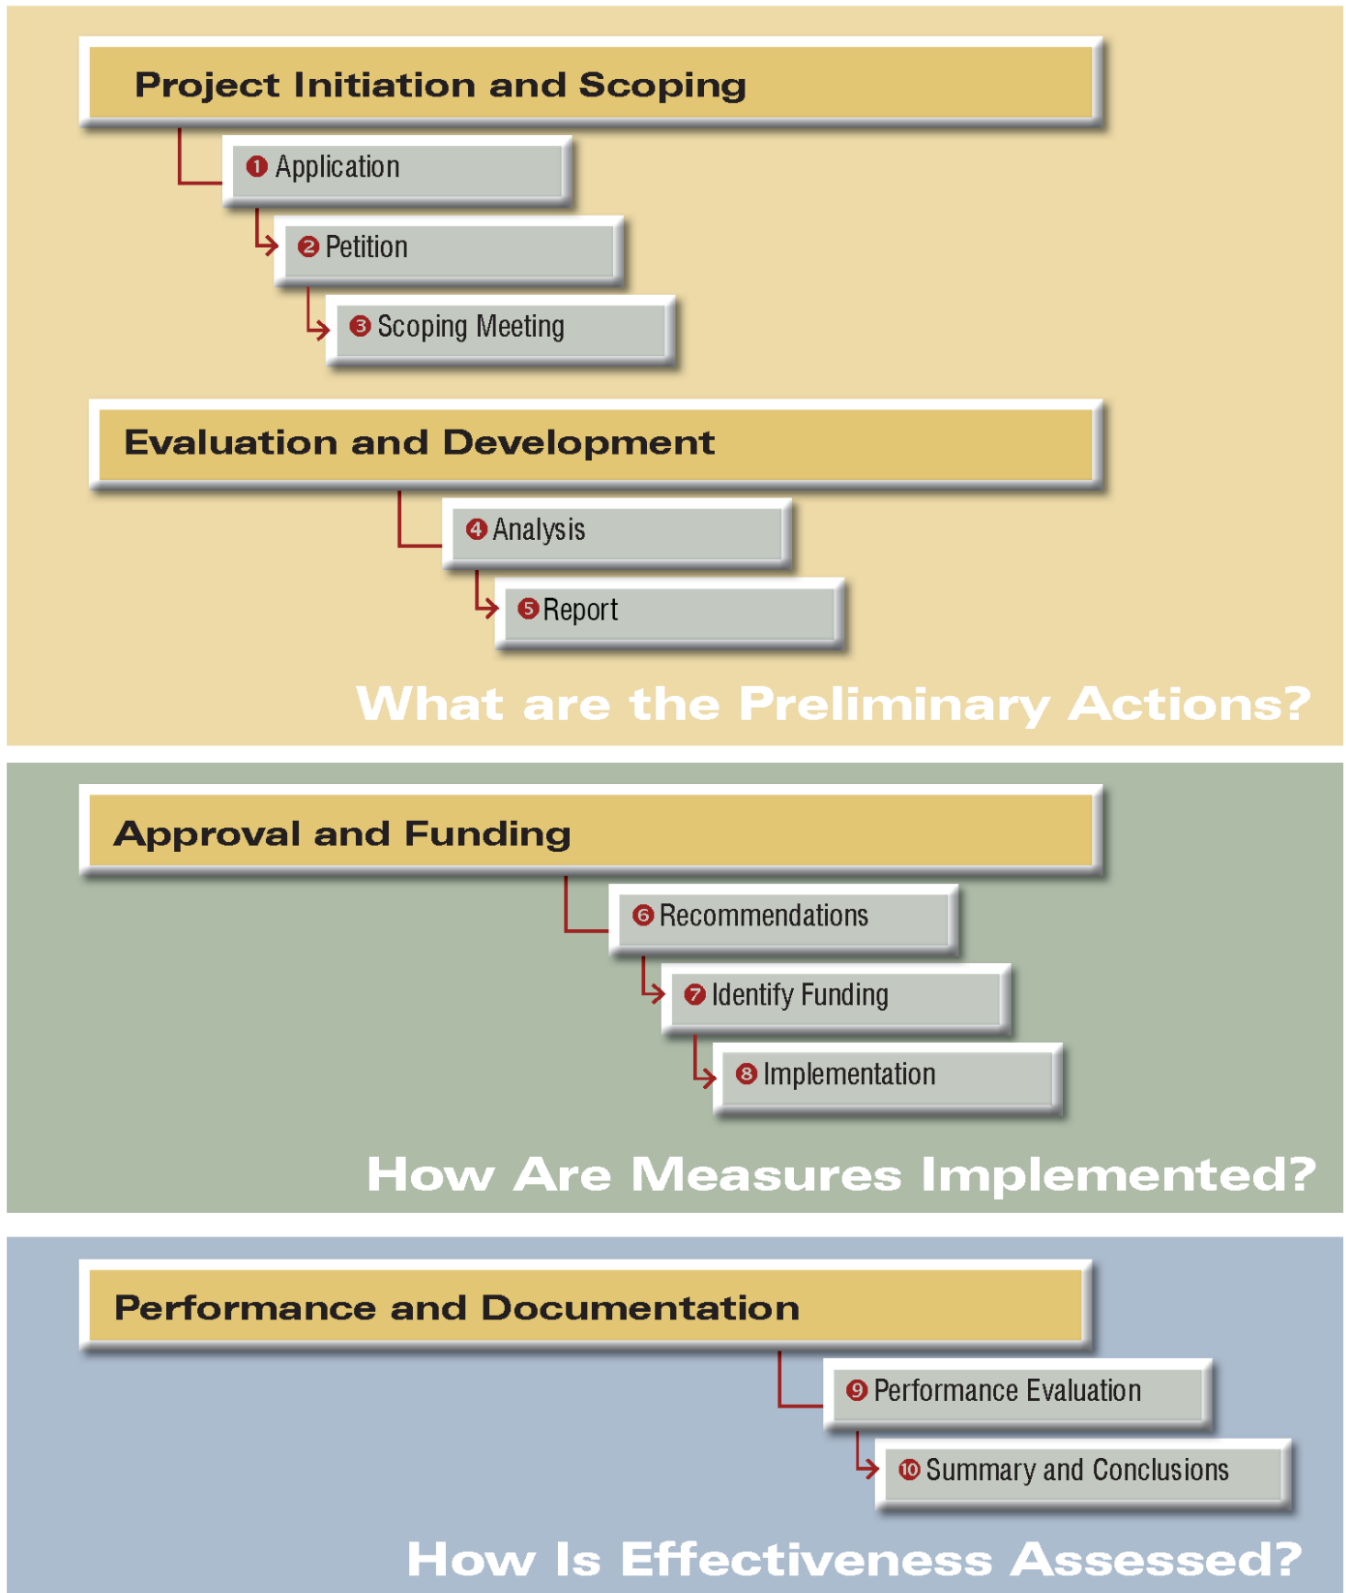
Project Initiation and Scoping

1 Application

2 Petition

3 Scoping Meeting

Evaluation and Development

4 Analysis

5 Report

What are the Preliminary Actions?

Approval and Funding

6 Recommendations

7 Identify Funding

8 Implementation

How Are Measures Implemented?

Performance and Documentation

9 Performance Evaluation

10 Summary and Conclusions

How Is Effectiveness Assessed?